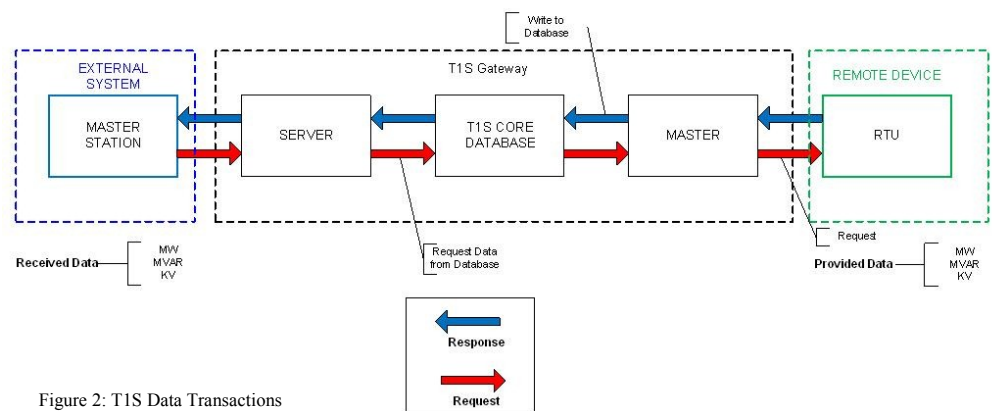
Write to Database

EXTERNAL SYSTEM

T1S Gateway

REMOTE DEVICE

MASTER STATION

SERVER

T1S CORE DATABASE

MASTER

RTU

Request

Received Data

MW
MVAR
KV

Request Data from Database

Provided Data

MW
MVAR
KV

Response

Request

Figure 2: T1S Data Transactions